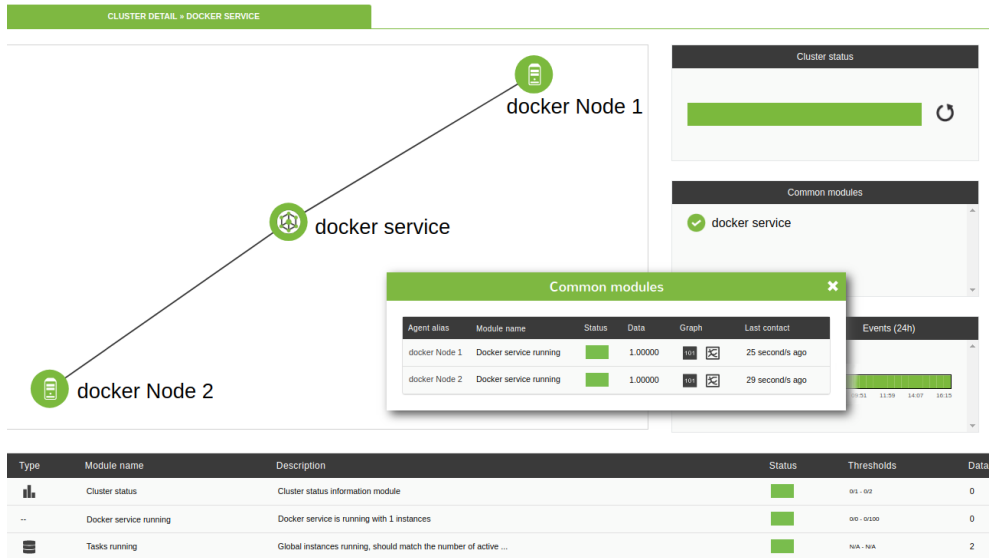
CLUSTER DETAIL » DOCKER SERVICE

docker Node 1

docker service

docker Node 2

Cluster status

Common modules

docker service

Events (24h)

:51 11:59 14:07 16:15

Common modules

| Agent alias | Module name | Status | Data | Graph | Last contact |
|---|---|---|---|---|---|
| docker Node 1 | Docker service running | | 1.00000 | 101 | 25 second/s ago |
| docker Node 2 | Docker service running | | 1.00000 | 101 | 29 second/s ago |

| Type | Module name | Description | Status | Thresholds | Data |
|---|---|---|---|---|---|
| | Cluster status | Cluster status information module | | 0/1 - 0/2 | 0 |
| -- | Docker service running | Docker service is running with 1 instances | | 0/0 - 0/100 | 0 |
| | Tasks running | Global instances running, should match the number of active ... | | N/A - N/A | 2 |